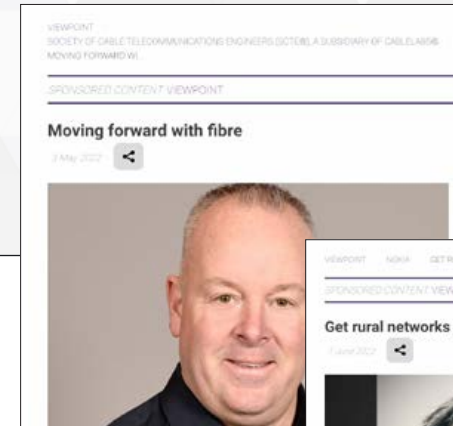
VIEWPOINT
SOCIETY OF CABLE TELECOMMUNICATIONS ENGINEERS (SCTE®), A SUBSIDIARY OF CABLELABS®
MOVING FORWARD WI...

SPONSORED CONTENT VIEWPOINT

Moving forward with fibre

3 May 2022

VIEWPOINT NOKIA GET R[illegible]

SPONSORED CONTENT VIEW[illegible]

Get rural networks

7 June 2022